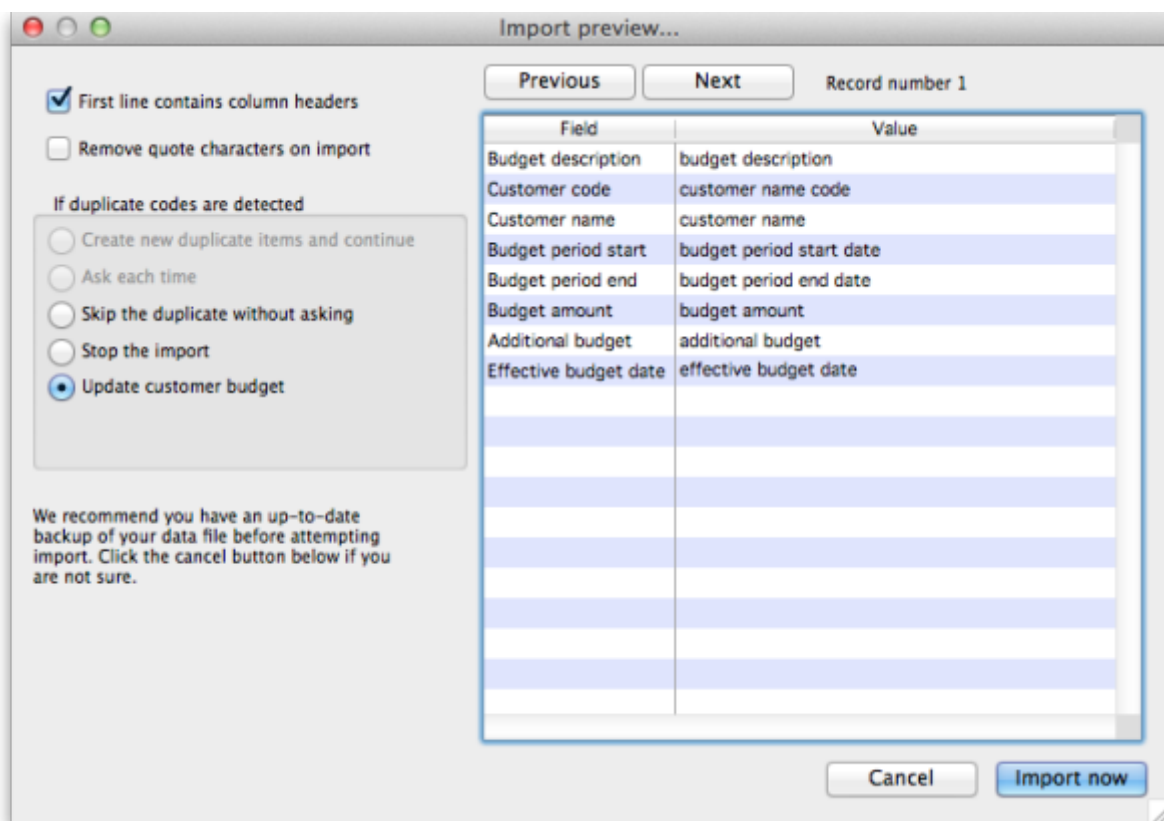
Import preview...

First line contains column headers

Remove quote characters on import

If duplicate codes are detected

Create new duplicate items and continue

Ask each time

Skip the duplicate without asking

Stop the import

Update customer budget

We recommend you have an up-to-date backup of your data file before attempting import. Click the cancel button below if you are not sure.

Previous

Next

Record number 1

| Field | Value |
|---|---|
| Budget description | budget description |
| Customer code | customer name code |
| Customer name | customer name |
| Budget period start | budget period start date |
| Budget period end | budget period end date |
| Budget amount | budget amount |
| Additional budget | additional budget |
| Effective budget date | effective budget date |

Cancel

Import now